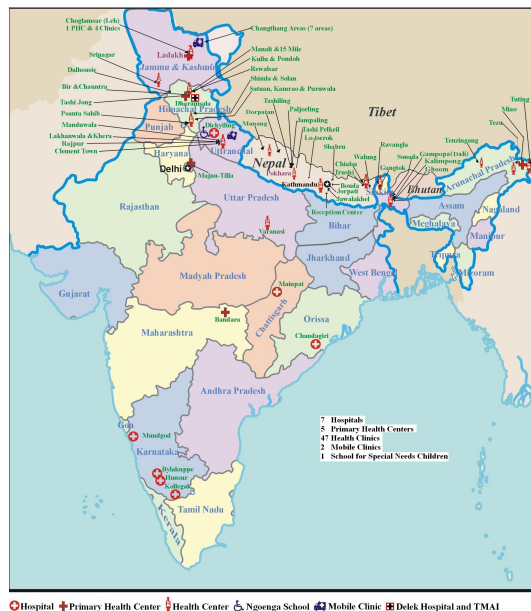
Choglamsar (Leh)
1 PHC & 4 Clinics
Changthang Areas (7 areas)
Ladakh
Jammu & Kashmir
Srinagar
Manali & 15 Mile
Kullu & Pondoh
Rewalsar
Dalhousie
Shimla & Solan
Bir & Chauntra
Dharamsala
Satuan, Kamrao & Puruwala
Himachal Pradesh
Tashi Jong
Tashiling
Poanta Sahib
Dorpatan
Manang
Paljorling
Punjab
Dickyling
Manduwala
Jampaling
Tashi Palkeil
Lakhanwala & Khera
Uttranchal
Rajpur
Lo-tserok
Clement Town
Haryana
Nepal
Pokhara
Tibet
Delhi
Majnu-Tilla
Shabru
Walung
Ravangla
Tenzingang
Tuting
Miao
Tezu
Chialsa
Trushi
Sonada
Gampopa (Dali)
Kalimpong
Kathmandu
Bouda
Jorpati
Swayambhu
Gangtok
Bhutan
Lingsum
Arunachal Pradesh
Rajasthan
Uttar Pradesh
Varanasi
Reception Center
Bihar
Assam
Nagaland
Meghalaya
Manipur
Tripura
Mizoram
Jharkhand
West Bengal
Madyah Pradesh
Gujarat
Mainpat
Bandara
Maharashtra
Chattisgarh
Orissa
Chandagiri
Andhra Pradesh
Goa
Mundgod
Karnataka
Bylakuppe
Hunsur
Kollegal
Tamil Nadu
Kerala
7 Hospitals
5 Primary Health Centers
47 Health Clinics
2 Mobile Clinics
1 School for Special Needs Children

Hospital Primary Health Center Health Center Ngoenga School Mobile Clinic Delek Hospital and TMAI